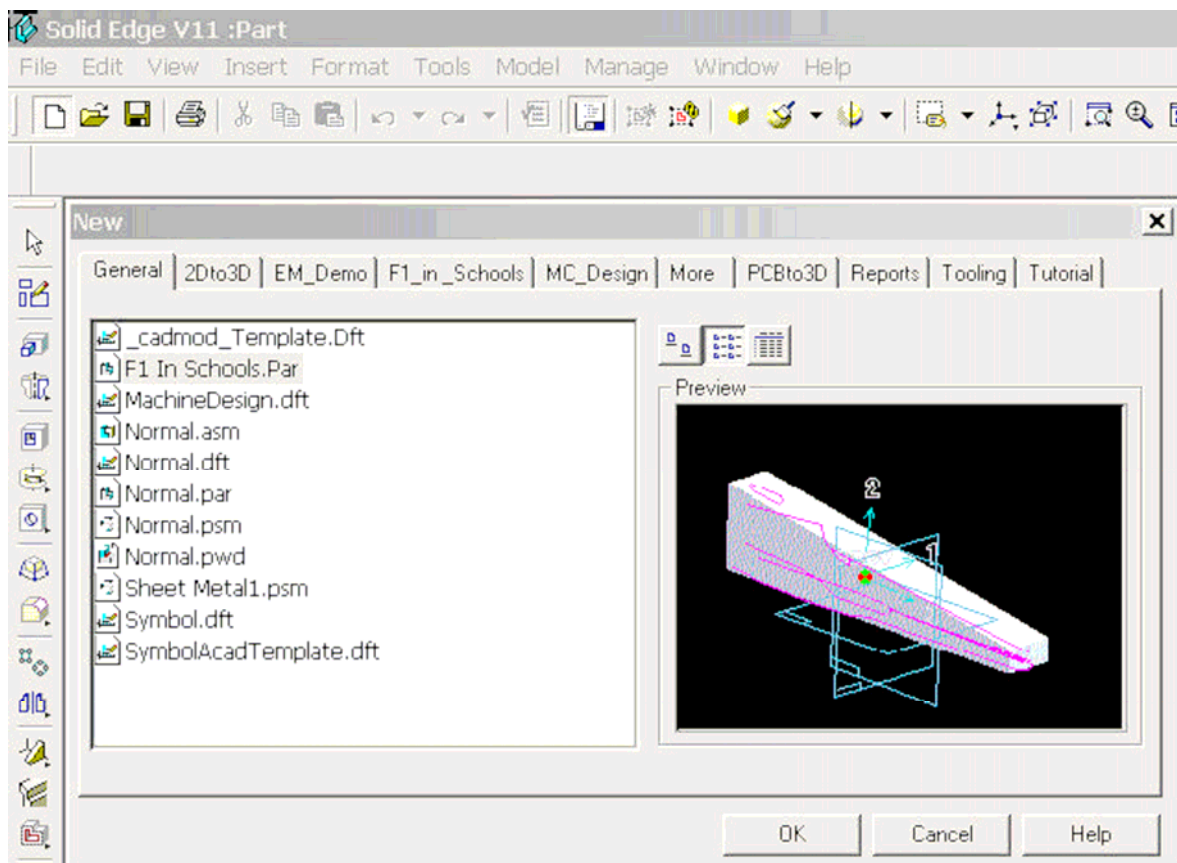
Solid Edge V11 :Part

File Edit View Insert Format Tools Model Manage Window Help

New

General | 2Dto3D | EM_Demo | F1_in_Schools | MC_Design | More | PCBto3D | Reports | Tooling | Tutorial

_cadmod_Template.Dft
F1 In Schools.Par
MachineDesign.dft
Normal.asm
Normal.dft
Normal.par
Normal.psm
Normal.pwd
Sheet Metal1.psm
Symbol.dft
SymbolAcadTemplate.dft

Preview

2
1

OK Cancel Help